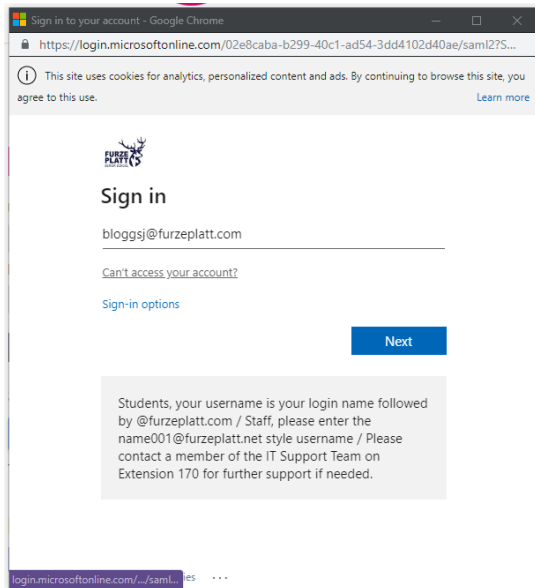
Sign in to your account - Google Chrome

https://login.microsoftonline.com/02e8caba-b299-40c1-ad54-3dd4102d40ae/saml2?S...

This site uses cookies for analytics, personalized content and ads. By continuing to browse this site, you agree to this use.

Learn more

FURZE PLATT

Sign in

bloggsj@furzeplatt.com

Can't access your account?

Sign-in options

Next

Students, your username is your login name followed by @furzeplatt.com / Staff, please enter the name001@furzeplatt.net style username / Please contact a member of the IT Support Team on Extension 170 for further support if needed.

login.microsoftonline.com/.../saml... ies ...